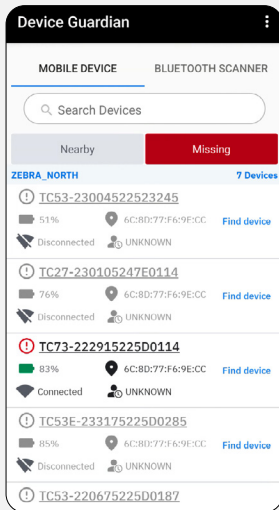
Device Guardian

MOBILE DEVICE
BLUETOOTH SCANNER

Search Devices

Nearby
Missing

ZEBRA_NORTH
7 Devices

TC53-23004522523245
51%
6C:8D:77:F6:9E:CC
Find device
Disconnected
UNKNOWN

TC27-230105247E0114
76%
6C:8D:77:F6:9E:CC
Find device
Disconnected
UNKNOWN

TC73-222915225D0114
83%
6C:8D:77:F6:9E:CC
Find device
Connected
UNKNOWN

TC53E-233175225D0285
85%
6C:8D:77:F6:9E:CC
Find device
Disconnected
UNKNOWN

TC53-220675225D0187